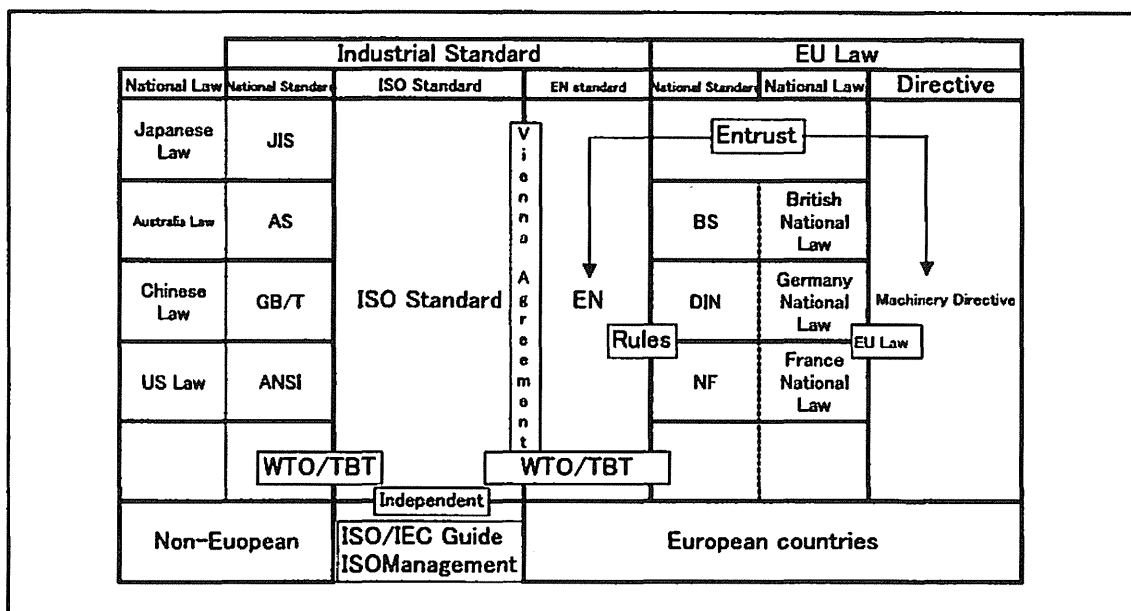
Industrial Standard

EU Law

National Law

National Standard

ISO Standard

EN standard

National Standard

National Law

Directive

Japanese Law

JIS

Australia Law

AS

Chinese Law

GB/T

US Law

ANSI

ISO Standard

Vienna Agreement

EN

Entrust

BS

British National Law

DIN

Germany National Law

NF

France National Law

Machinery Directive

Rules

EU Law

WTO/TBT

WTO/TBT

Independent

Non-Euopean

ISO/IEC Guide
ISOManagement

European countries